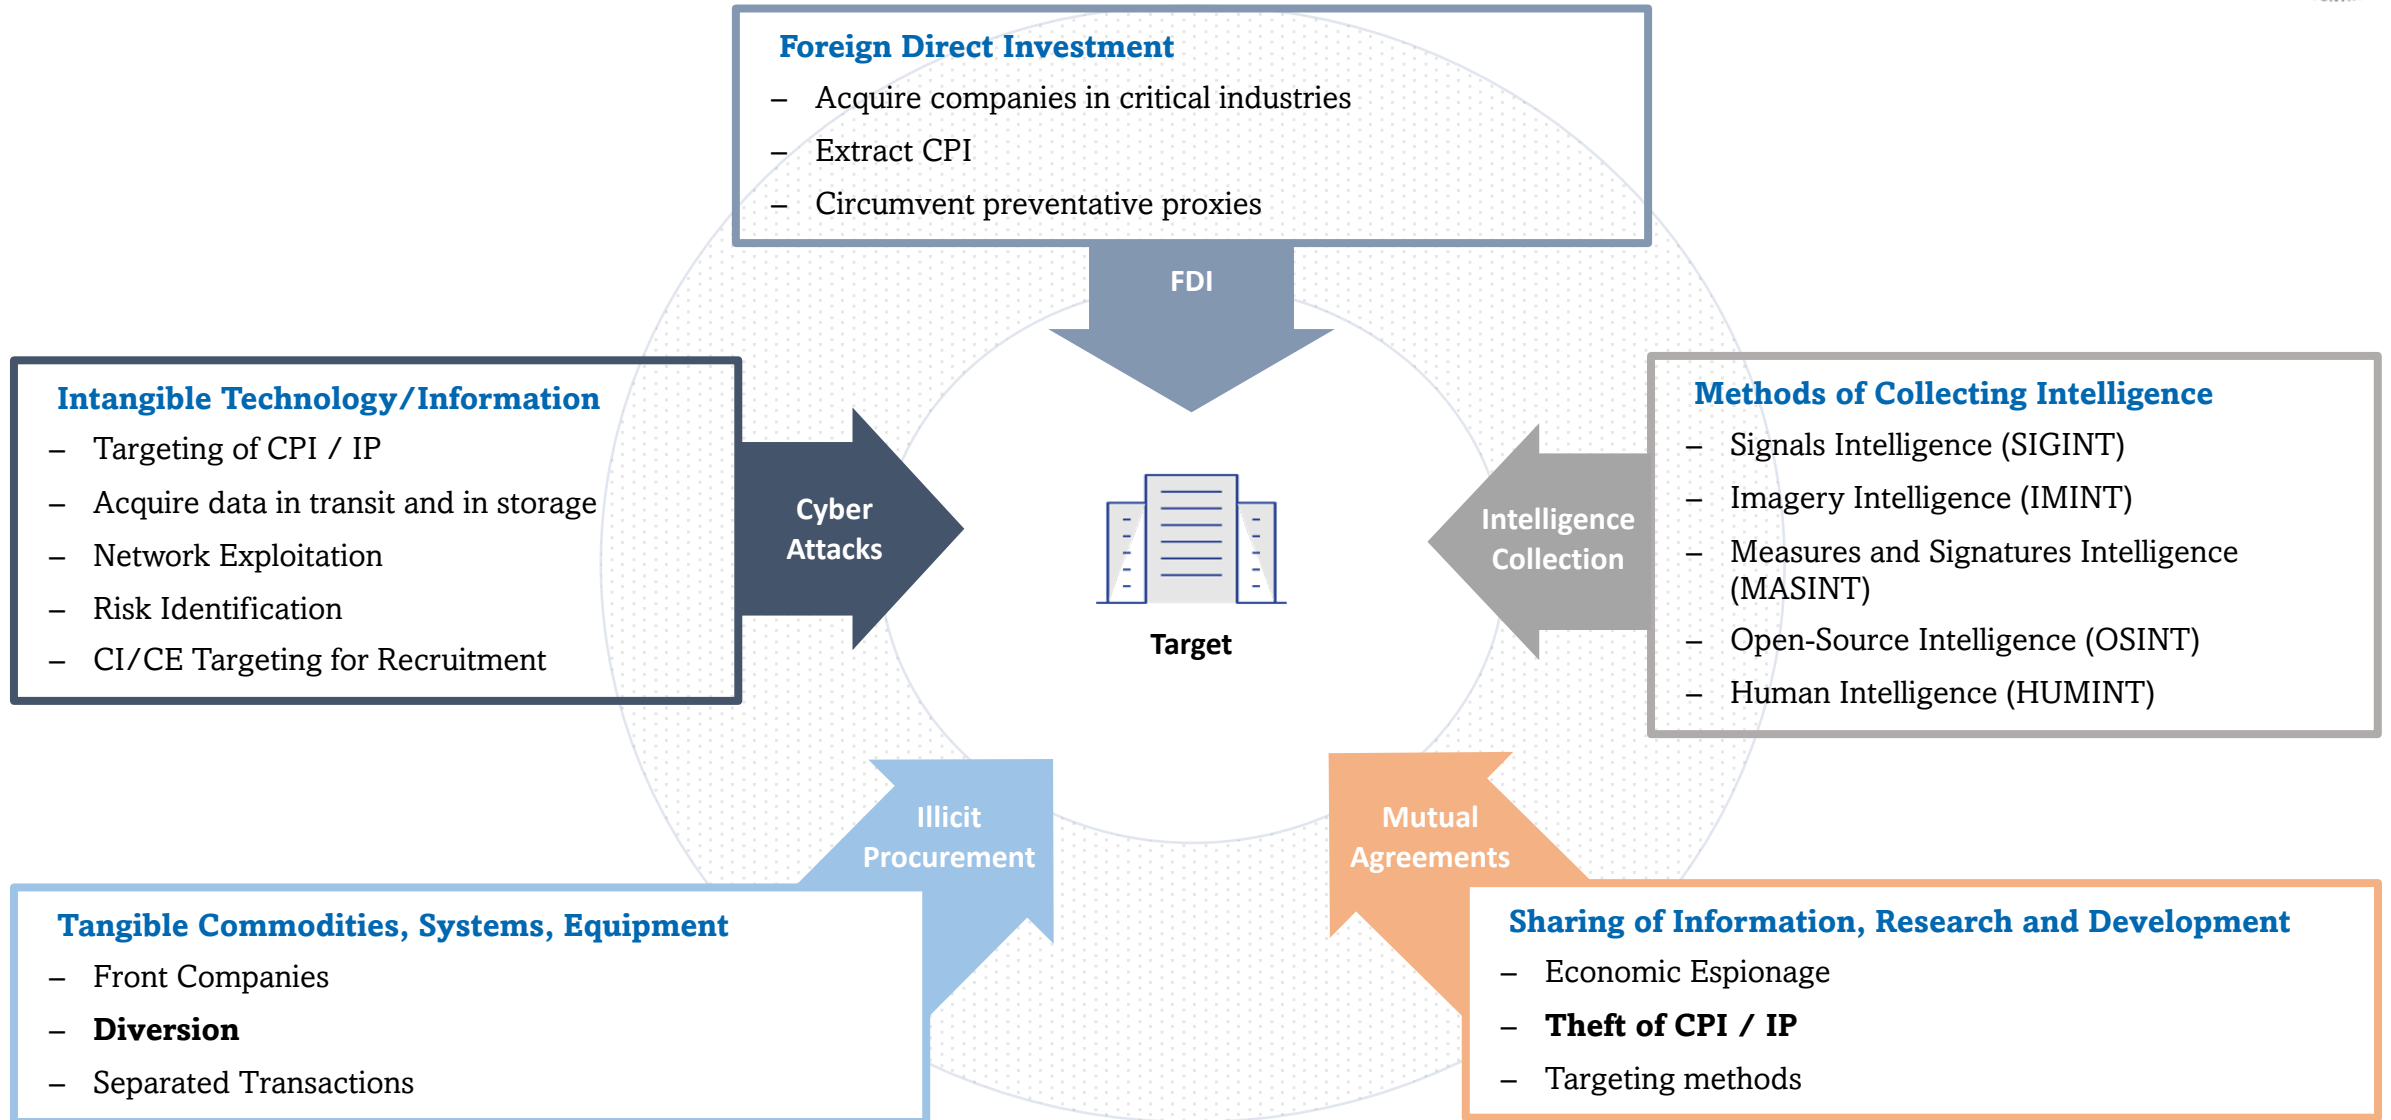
Foreign Direct Investment
– Acquire companies in critical industries
– Extract CPI
– Circumvent preventative proxies

FDI

Intangible Technology/Information
– Targeting of CPI / IP
– Acquire data in transit and in storage
– Network Exploitation
– Risk Identification
– CI/CE Targeting for Recruitment

Cyber Attacks

Target

Intelligence Collection

Methods of Collecting Intelligence
– Signals Intelligence (SIGINT)
– Imagery Intelligence (IMINT)
– Measures and Signatures Intelligence (MASINT)
– Open-Source Intelligence (OSINT)
– Human Intelligence (HUMINT)

Illicit Procurement

Mutual Agreements

Tangible Commodities, Systems, Equipment
– Front Companies
– **Diversion**
– Separated Transactions

Sharing of Information, Research and Development
– Economic Espionage
– **Theft of CPI / IP**
– Targeting methods